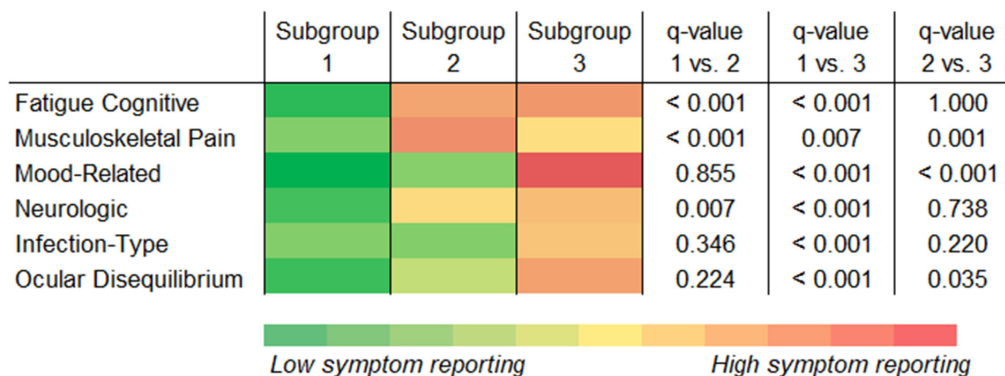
| | Subgroup 1 | Subgroup 2 | Subgroup 3 | q-value 1 vs. 2 | q-value 1 vs. 3 | q-value 2 vs. 3 |
|---|---|---|---|---|---|---|
| Fatigue Cognitive | | | | < 0.001 | < 0.001 | 1.000 |
| Musculoskeletal Pain | | | | < 0.001 | 0.007 | 0.001 |
| Mood-Related | | | | 0.855 | < 0.001 | < 0.001 |
| Neurologic | | | | 0.007 | < 0.001 | 0.738 |
| Infection-Type | | | | 0.346 | < 0.001 | 0.220 |
| Ocular Disequilibrium | | | | 0.224 | < 0.001 | 0.035 |

Low symptom reporting

High symptom reporting